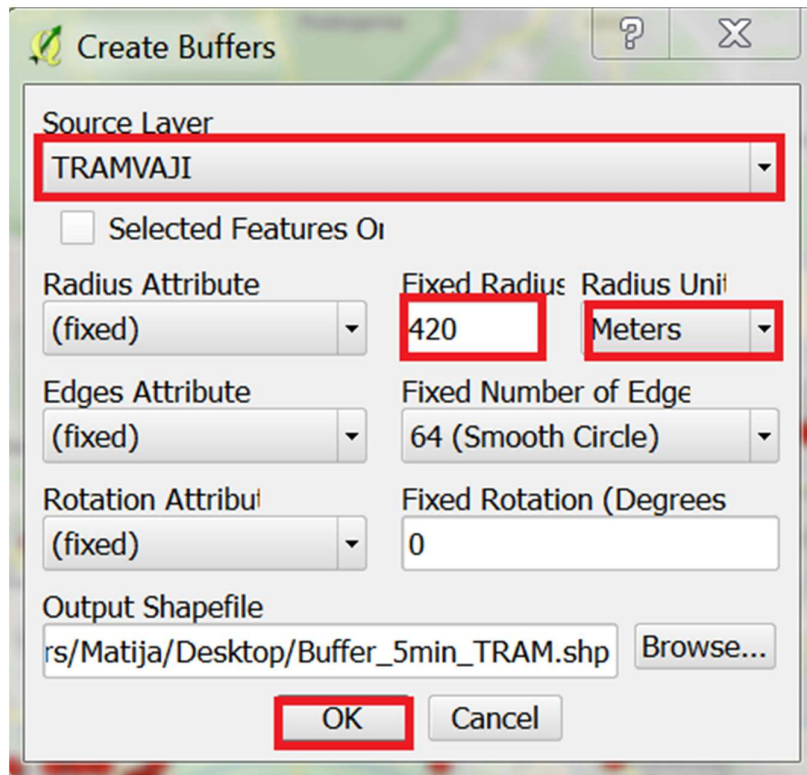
Create Buffers
?
X

Source Layer
TRAMVAJI

Selected Features Or

Radius Attribute
(fixed)

Fixed Radius
420

Radius Unit
Meters

Edges Attribute
(fixed)

Fixed Number of Edge
64 (Smooth Circle)

Rotation Attribut
(fixed)

Fixed Rotation (Degrees
0

Output Shapefile
rs/Matija/Desktop/Buffer_5min_TRAM.shp

Browse...

OK
Cancel